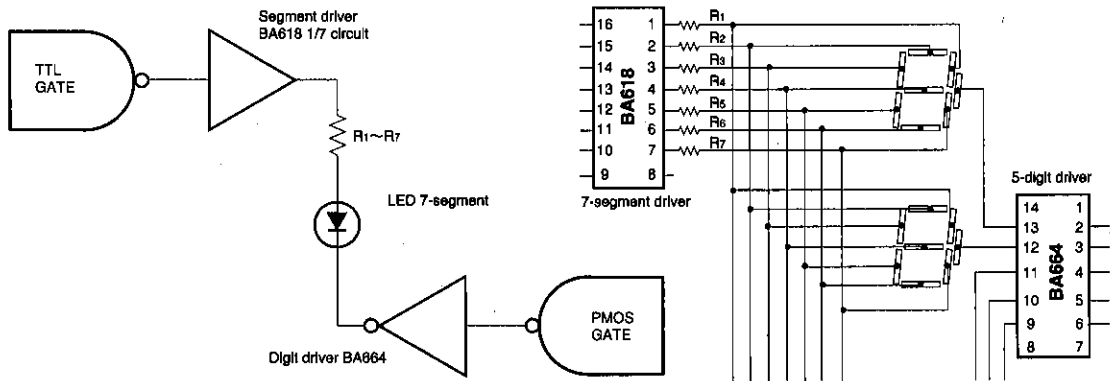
TTL GATE

Segment driver BA618 1/7 circuit

$R_1 \sim R_7$

LED 7-segment

Digit driver BA664

PMOS GATE

16
15
14
13
12
11
10
9

BA618

1
2
3
4
5
6
7
8

$R_1$
$R_2$
$R_3$
$R_4$
$R_5$
$R_6$
$R_7$

7-segment driver

5-digit driver

14
13
12
11
10
9
8

BA664

1
2
3
4
5
6
7